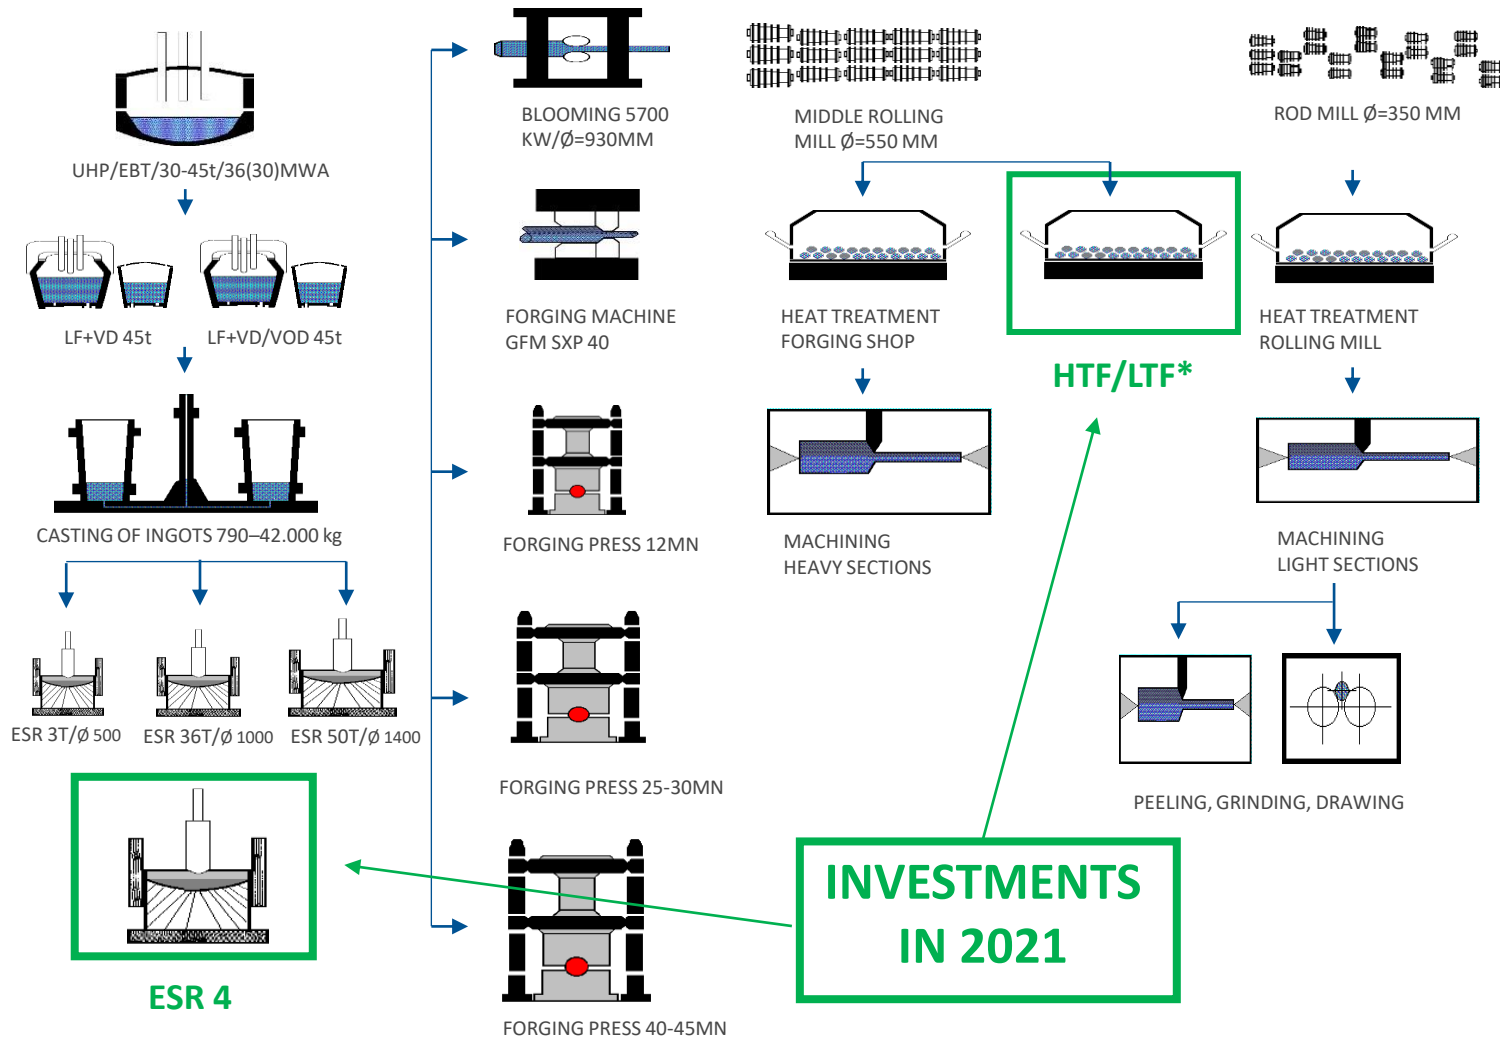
UHP/EBT/30-45t/36(30)MWA

LF+VD 45t

LF+VD/VOD 45t

CASTING OF INGOTS 790–42.000 kg

ESR 3T/Ø 500

ESR 36T/Ø 1000

ESR 50T/Ø 1400

ESR 4

BLOOMING 5700 KW/Ø=930MM

FORGING MACHINE GFM SXP 40

FORGING PRESS 12MN

FORGING PRESS 25-30MN

FORGING PRESS 40-45MN

MIDDLE ROLLING MILL Ø=550 MM

ROD MILL Ø=350 MM

HEAT TREATMENT FORGING SHOP

HTF/LTF*

HEAT TREATMENT ROLLING MILL

MACHINING HEAVY SECTIONS

MACHINING LIGHT SECTIONS

PEELING, GRINDING, DRAWING

INVESTMENTS IN 2021